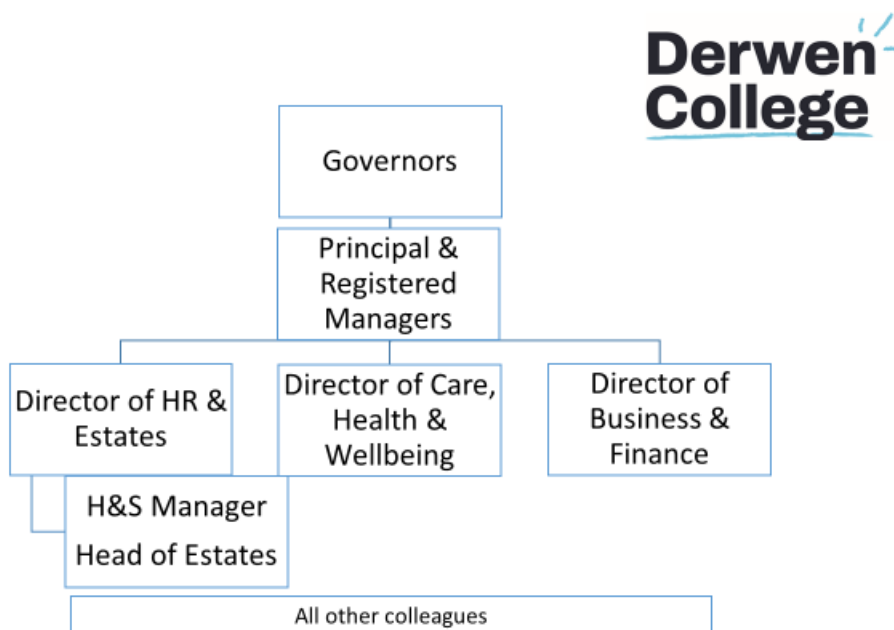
Derwen College

Governors

Principal & Registered Managers

Director of HR & Estates

Director of Care, Health & Wellbeing

Director of Business & Finance

H&S Manager

Head of Estates

All other colleagues